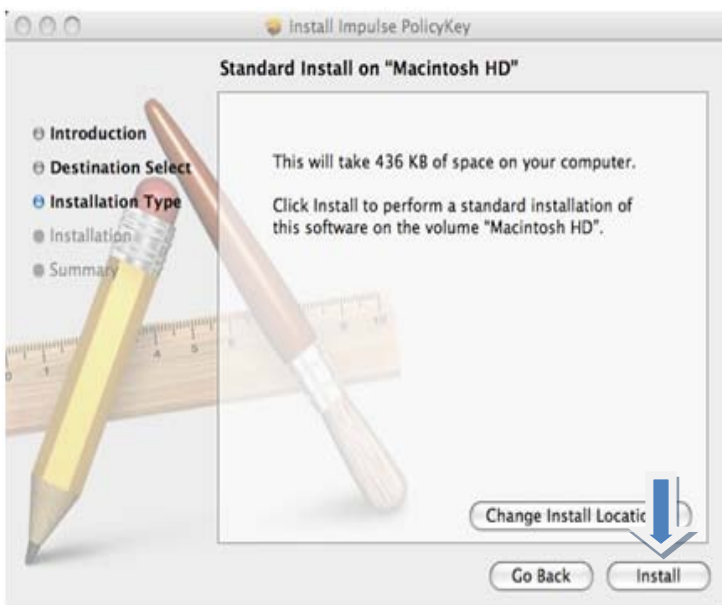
Install Impulse PolicyKey

Standard Install on "Macintosh HD"

Introduction
Destination Select
Installation Type
Installation
Summary

This will take 436 KB of space on your computer.

Click Install to perform a standard installation of this software on the volume "Macintosh HD".

Change Install Locatic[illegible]

Go Back
Install